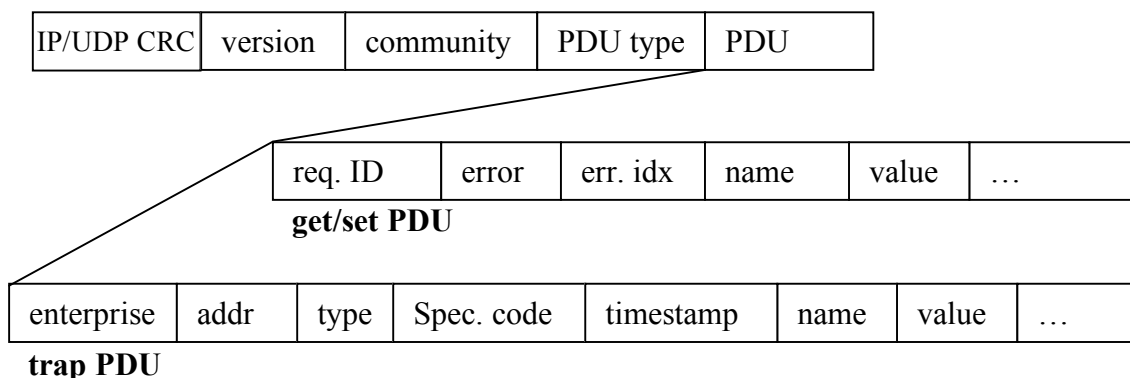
| IP/UDP CRC | version | community | PDU type | PDU |
|---|---|---|---|---|

| req. ID | error | err. idx | name | value | … |
|---|---|---|---|---|---|

**get/set PDU**

| enterprise | addr | type | Spec. code | timestamp | name | value | … |
|---|---|---|---|---|---|---|---|

**trap PDU**